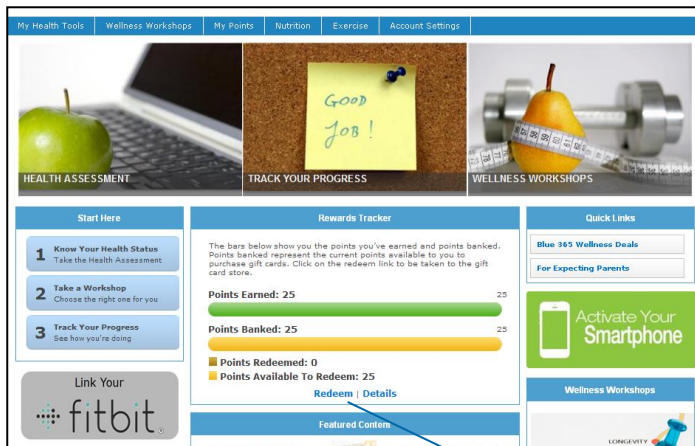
My Health Tools | Wellness Workshops | My Points | Nutrition | Exercise | Account Settings

GOOD JOB!

HEALTH ASSESSMENT

TRACK YOUR PROGRESS

WELLNESS WORKSHOPS

Start Here

1 Know Your Health Status
Take the Health Assessment

2 Take a Workshop
Choose the right one for you

3 Track Your Progress
See how you're doing

Link Your
fitbit.

Rewards Tracker

The bars below show you the points you've earned and points banked. Points banked represent the current points available to you to purchase gift cards. Click on the redeem link to be taken to the gift card store.

Points Earned: 25
25

Points Banked: 25
25

Points Redeemed: 0
Points Available To Redeem: 25

Redeem | Details

Featured Content

Quick Links

Blue 365 Wellness Deals

For Expecting Parents

Activate Your Smartphone

Wellness Workshops

LONGEVITY